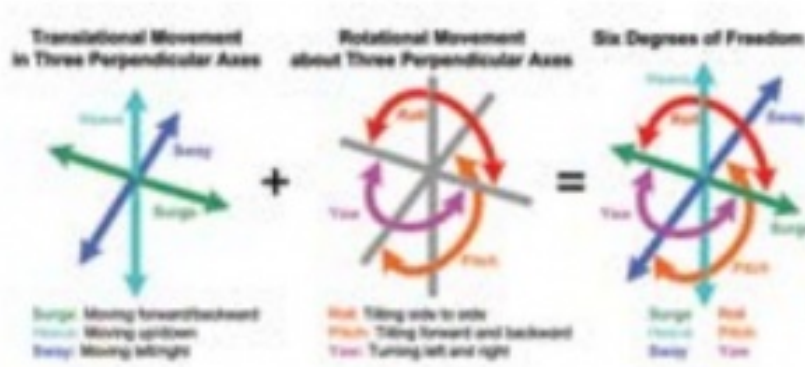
Translational Movement in Three Perpendicular Axes

Heave
Sway
Surge

Surge: Moving forward/backward
Heave: Moving up/down
Sway: Moving left/right

+

Rotational Movement about Three Perpendicular Axes

Roll
Yaw
Pitch

Roll: Tilting side to side
Pitch: Tilting forward and backward
Yaw: Turning left and right

=

Six Degrees of Freedom

Heave
Roll
Sway
Yaw
Surge
Pitch

Surge Roll
Heave Pitch
Sway Yaw